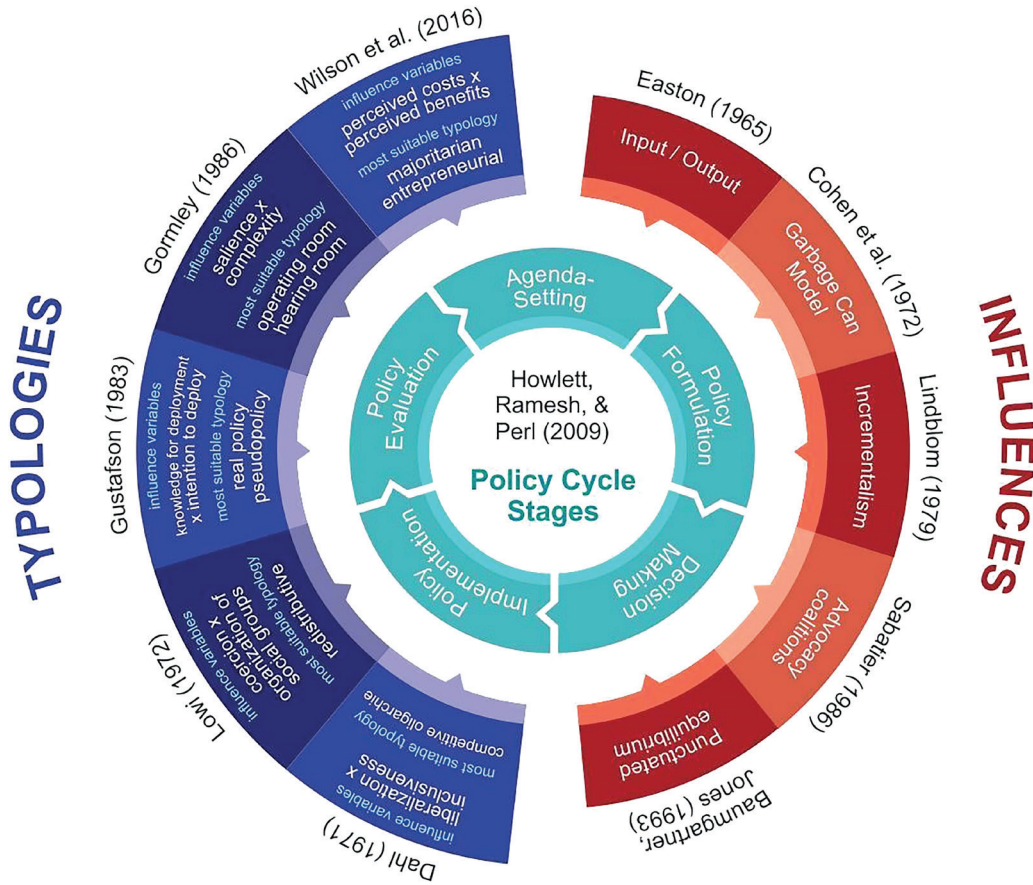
TYPOLOGIES

Wilson et al. (2016)
influence variables
perceived costs x perceived benefits
most suitable typology
majoritarian entrepreneurial

Gormley (1986)
influence variables
salience x complexity
most suitable typology
operating room hearing room

Gustafson (1983)
influence variables
knowledge for deployment x intention to deploy
most suitable typology
real policy pseudopolicy

Lowi (1972)
influence variables
coercion x organization of social groups
most suitable typology
redistributive

Dahl (1971)
influence variables
liberalization x inclusiveness
most suitable typology
competitive oligarchie

Howlett, Ramesh, & Perl (2009)
Policy Cycle Stages

Agenda-Setting
Policy Formulation
Decision Making
Policy Implementation
Policy Evaluation

INFLUENCES

Easton (1965)
Input / Output

Cohen et al. (1972)
Garbage Can Model

Lindblom (1979)
Incrementalism

Sabatier (1986)
Advocacy coalitions

Baumgartner, Jones (1993)
Punctuated equilibrium